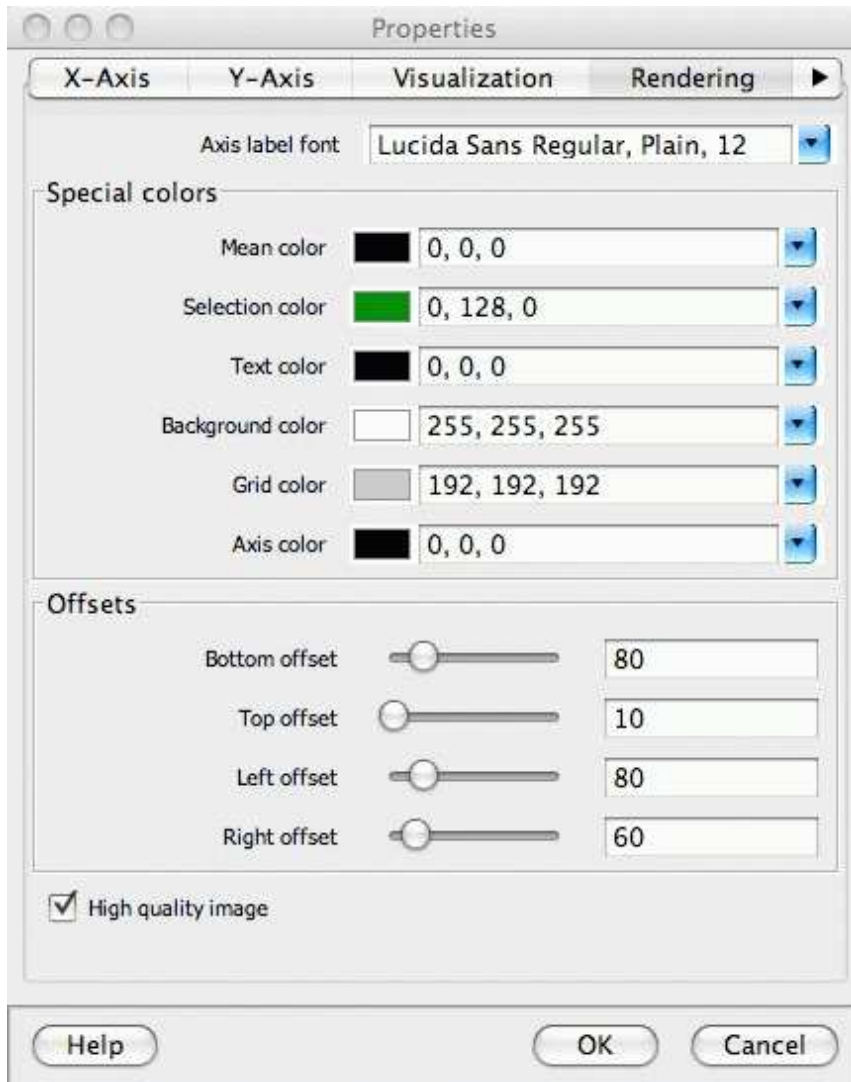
Properties

X-Axis Y-Axis Visualization Rendering ▶

Axis label font Lucida Sans Regular, Plain, 12

Special colors

Mean color 0, 0, 0

Selection color 0, 128, 0

Text color 0, 0, 0

Background color 255, 255, 255

Grid color 192, 192, 192

Axis color 0, 0, 0

Offsets

Bottom offset 80

Top offset 10

Left offset 80

Right offset 60

High quality image

Help

OK

Cancel